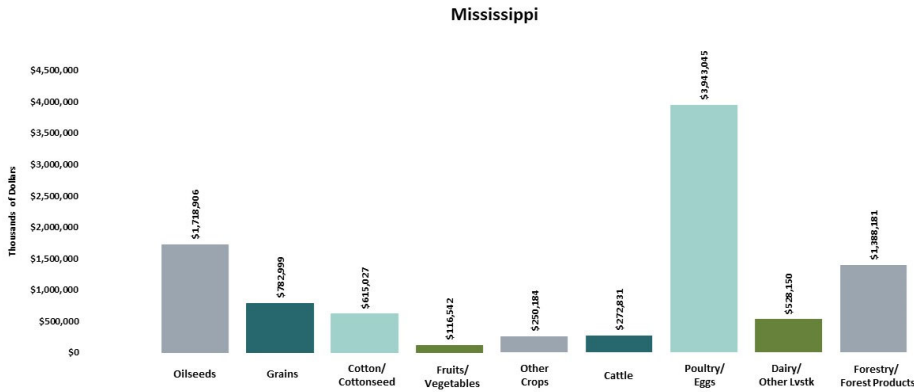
Mississippi

Thousands of Dollars

$4,500,000
$4,000,000
$3,500,000
$3,000,000
$2,500,000
$2,000,000
$1,500,000
$1,000,000
$500,000
$0

$1,718,906
$782,999
$615,027
$116,542
$250,184
$272,831
$3,943,045
$528,150
$1,388,181

Oilseeds
Grains
Cotton/ Cottonseed
Fruits/ Vegetables
Other Crops
Cattle
Poultry/ Eggs
Dairy/ Other Lvstk
Forestry/ Forest Products